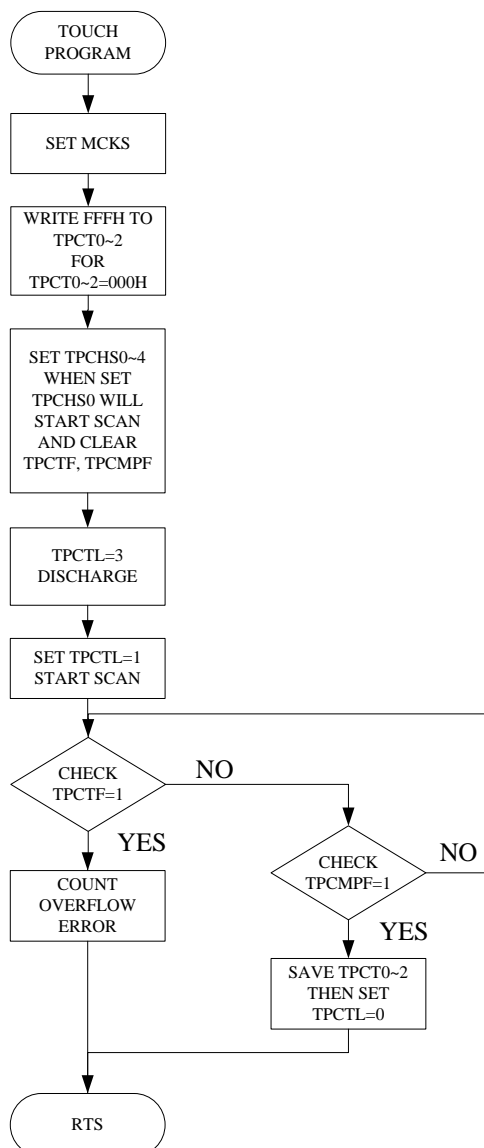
TOUCH PROGRAM

SET MCKS

WRITE FFFH TO TPCT0~2 FOR TPCT0~2=000H

SET TPCHS0~4 WHEN SET TPCHS0 WILL START SCAN AND CLEAR TPCTF, TPCMPF

TPCTL=3 DISCHARGE

SET TPCTL=1 START SCAN

CHECK TPCTF=1

NO

YES

COUNT OVERFLOW ERROR

CHECK TPCMPF=1

NO

YES

SAVE TPCT0~2 THEN SET TPCTL=0

RTS